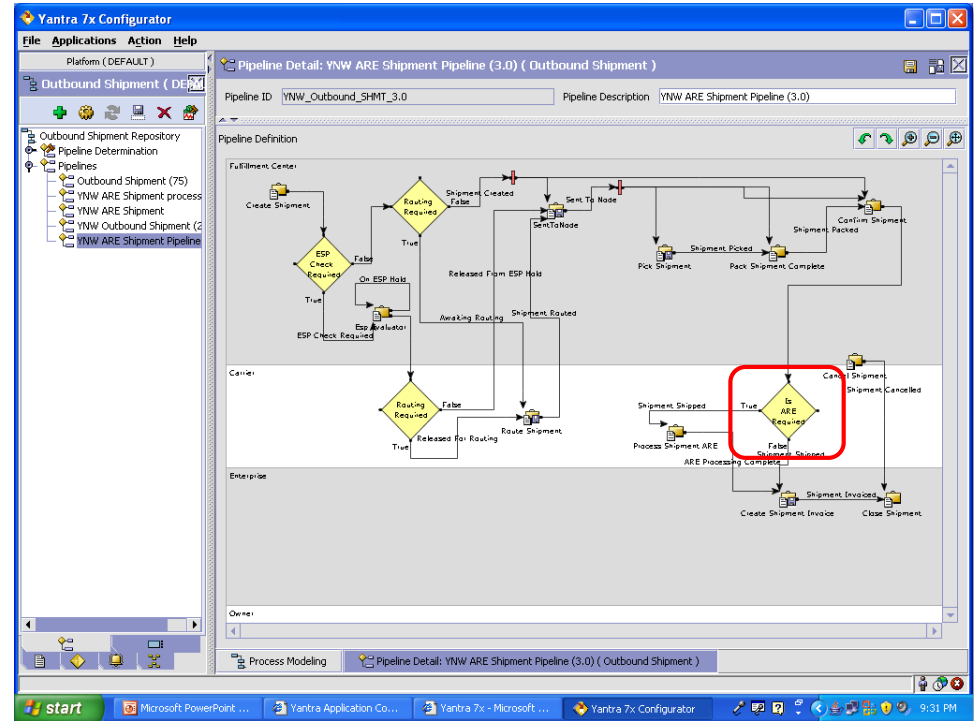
Yantra 7x Configurator

File Applications Action Help

Platform ( DEFAULT )

Outbound Shipment ( DE

Outbound Shipment Repository
Pipeline Determination
Pipelines
Outbound Shipment (75)
YNW ARE Shipment process
YNW ARE Shipment
YNW Outbound Shipment (2
YNW ARE Shipment Pipeline

Pipeline Detail: YNW ARE Shipment Pipeline (3.0) ( Outbound Shipment )

Pipeline ID YNW_Outbound_SHMT_3.0
Pipeline Description YNW ARE Shipment Pipeline (3.0)

Pipeline Definition

Fulfillment Center

Create Shipment
ESP Check Required
False
True
Routing Required
Shipment Created
False
True
SentToNode
Sent To Node
Confirm Shipment
Shipment Picked
Shipment Packed
Pick Shipment
Pack Shipment Complete
On ESP Hold
Released From ESP Hold
Esp Evaluator
ESP Check Required
Awaiting Routing
Shipment Routed

Carrier

Cancel Shipment
Shipment Cancelled
Routing Required
False
True
Released For Routing
Route Shipment
Shipment Shipped
True
Is ARE Required
False
Process Shipment ARE
Shipment Shipped
ARE Processing Complete

Enterprise

Shipment Invoiced
Create Shipment Invoice
Close Shipment

Owner

Process Modeling
Pipeline Detail: YNW ARE Shipment Pipeline (3.0) ( Outbound Shipment )

start
Microsoft PowerPoint ...
Yantra Application Co...
Yantra 7x - Microsoft ...
Yantra 7x Configurator
9:31 PM